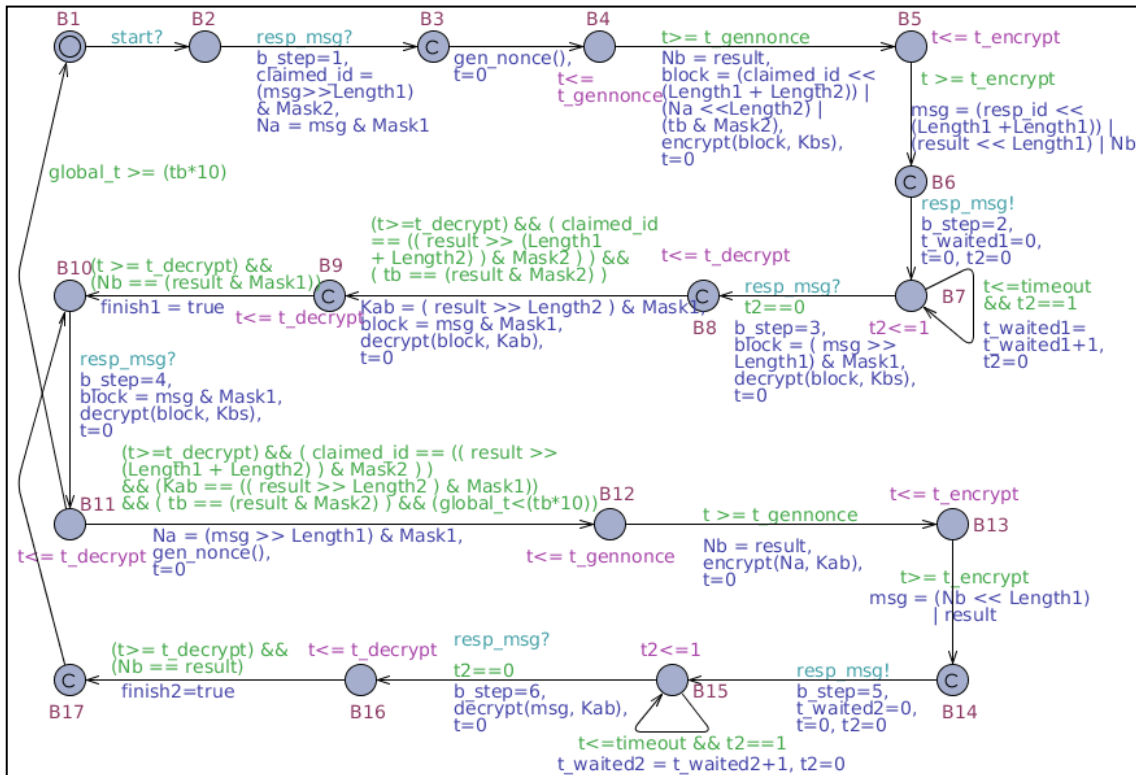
B1
start?
B2
resp_msg?
b_step=1,
claimed_id =
(msg>>Length1)
& Mask2,
Na = msg & Mask1
B3
C
gen_nonce(),
t=0
B4
t<=
t_gennonce
t>= t_gennonce
Nb = result,
block = (claimed_id <<
(Length1 + Length2)) |
(Na <<Length2) |
(tb & Mask2),
encrypt(block, Kbs),
t=0
B5
t<= t_encrypt
t >= t_encrypt
msg = (resp_id <<
(Length1 +Length1)) |
(result << Length1) | Nb
C
B6
resp_msg!
b_step=2,
t_waited1=0,
t=0, t2=0
global_t >= (tb*10)
(t>=t_decrypt) && ( claimed_id
== (( result >> (Length1
+ Length2) ) & Mask2 ) ) &&
( tb == (result & Mask2) )
t<= t_decrypt
B10
(t >= t_decrypt) &&
(Nb == (result & Mask1))
B9
C
finish1 = true
t<= t_decrypt
Kab = ( result >> Length2 ) & Mask1,
block = msg & Mask1,
decrypt(block, Kab),
t=0
resp_msg?
t2==0
C
B8
B7
t2<=1
t<=timeout
&& t2==1
t_waited1=
t_waited1+1,
t2=0
b_step=3,
block = ( msg >>
Length1) & Mask1,
decrypt(block, Kbs),
t=0
resp_msg?
b_step=4,
block = msg & Mask1,
decrypt(block, Kbs),
t=0
(t>=t_decrypt) && ( claimed_id == (( result >>
(Length1 + Length2) ) & Mask2 ) )
&& (Kab == (( result >> Length2 ) & Mask1))
&& ( tb == (result & Mask2) ) && (global_t<(tb*10))
B11
B12
t<= t_encrypt
B13
t<= t_decrypt
Na = (msg >> Length1) & Mask1,
gen_nonce(),
t=0
t<= t_gennonce
t >= t_gennonce
Nb = result,
encrypt(Na, Kab),
t=0
t>= t_encrypt
msg = (Nb << Length1)
| result
resp_msg?
C
(t>= t_decrypt) &&
(Nb == result)
t<= t_decrypt
t2<=1
finish2=true
t2==0
b_step=6,
decrypt(msg, Kab),
t=0
B15
resp_msg!
b_step=5,
t_waited2=0,
t=0, t2=0
C
B17
B16
B14
t<=timeout && t2==1
t_waited2 = t_waited2+1, t2=0